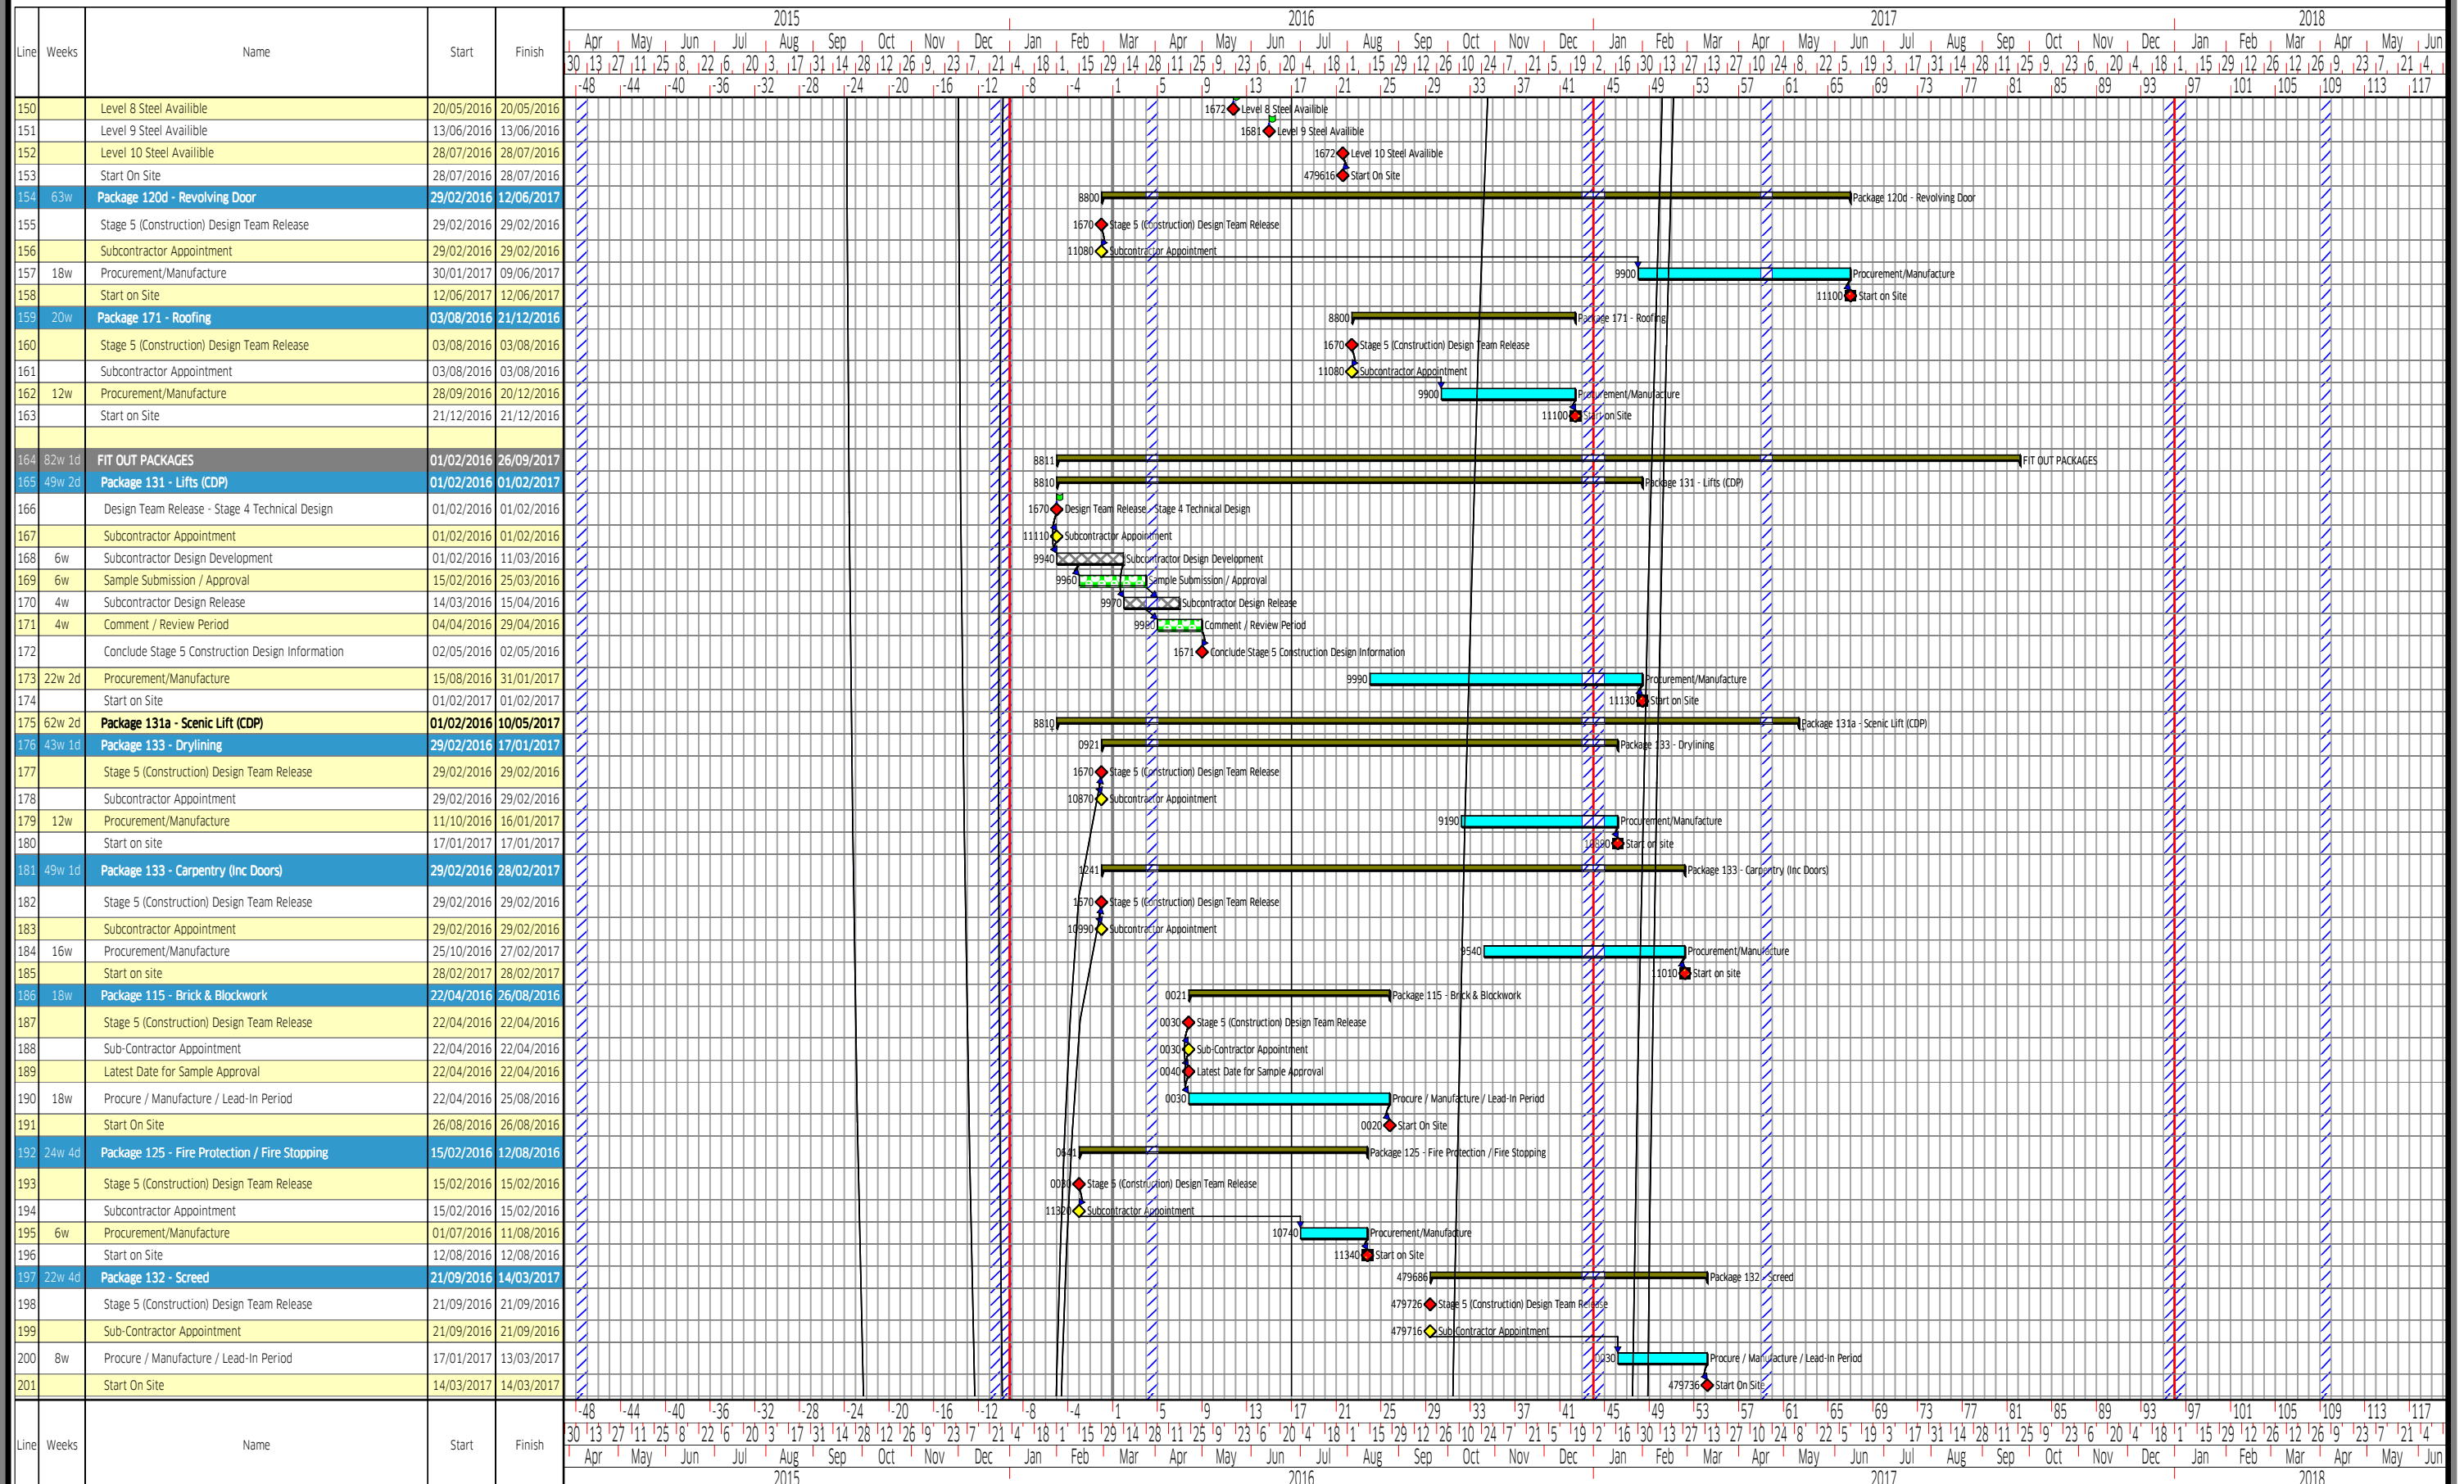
| Line | Weeks | Name | Start | Finish |
|---|---|---|---|---|
| 150 | | Level 8 Steel Availible | 20/05/2016 | 20/05/2016 |
| 151 | | Level 9 Steel Availible | 13/06/2016 | 13/06/2016 |
| 152 | | Level 10 Steel Availible | 28/07/2016 | 28/07/2016 |
| 153 | | Start On Site | 28/07/2016 | 28/07/2016 |
| 154 | 63w | Package 120d - Revolving Door | 29/02/2016 | 12/06/2017 |
| 155 | | Stage 5 (Construction) Design Team Release | 29/02/2016 | 29/02/2016 |
| 156 | | Subcontractor Appointment | 29/02/2016 | 29/02/2016 |
| 157 | 18w | Procurement/Manufacture | 30/01/2017 | 09/06/2017 |
| 158 | | Start on Site | 12/06/2017 | 12/06/2017 |
| 159 | 20w | Package 171 - Roofing | 03/08/2016 | 21/12/2016 |
| 160 | | Stage 5 (Construction) Design Team Release | 03/08/2016 | 03/08/2016 |
| 161 | | Subcontractor Appointment | 03/08/2016 | 03/08/2016 |
| 162 | 12w | Procurement/Manufacture | 28/09/2016 | 20/12/2016 |
| 163 | | Start on Site | 21/12/2016 | 21/12/2016 |
| 164 | 82w 1d | FIT OUT PACKAGES | 01/02/2016 | 26/09/2017 |
| 165 | 49w 2d | Package 131 - Lifts (CDP) | 01/02/2016 | 01/02/2017 |
| 166 | | Design Team Release - Stage 4 Technical Design | 01/02/2016 | 01/02/2016 |
| 167 | | Subcontractor Appointment | 01/02/2016 | 01/02/2016 |
| 168 | 6w | Subcontractor Design Development | 01/02/2016 | 11/03/2016 |
| 169 | 6w | Sample Submission / Approval | 15/02/2016 | 25/03/2016 |
| 170 | 4w | Subcontractor Design Release | 14/03/2016 | 15/04/2016 |
| 171 | 4w | Comment / Review Period | 04/04/2016 | 29/04/2016 |
| 172 | | Conclude Stage 5 Construction Design Information | 02/05/2016 | 02/05/2016 |
| 173 | 22w 2d | Procurement/Manufacture | 15/08/2016 | 31/01/2017 |
| 174 | | Start on Site | 01/02/2017 | 01/02/2017 |
| 175 | 62w 2d | Package 131a - Scenic Lift (CDP) | 01/02/2016 | 10/05/2017 |
| 176 | 43w 1d | Package 133 - Drylining | 29/02/2016 | 17/01/2017 |
| 177 | | Stage 5 (Construction) Design Team Release | 29/02/2016 | 29/02/2016 |
| 178 | | Subcontractor Appointment | 29/02/2016 | 29/02/2016 |
| 179 | 12w | Procurement/Manufacture | 11/10/2016 | 16/01/2017 |
| 180 | | Start on site | 17/01/2017 | 17/01/2017 |
| 181 | 49w 1d | Package 133 - Carpentry (Inc Doors) | 29/02/2016 | 28/02/2017 |
| 182 | | Stage 5 (Construction) Design Team Release | 29/02/2016 | 29/02/2016 |
| 183 | | Subcontractor Appointment | 29/02/2016 | 29/02/2016 |
| 184 | 16w | Procurement/Manufacture | 25/10/2016 | 27/02/2017 |
| 185 | | Start on site | 28/02/2017 | 28/02/2017 |
| 186 | 18w | Package 115 - Brick & Blockwork | 22/04/2016 | 26/08/2016 |
| 187 | | Stage 5 (Construction) Design Team Release | 22/04/2016 | 22/04/2016 |
| 188 | | Sub-Contractor Appointment | 22/04/2016 | 22/04/2016 |
| 189 | | Latest Date for Sample Approval | 22/04/2016 | 22/04/2016 |
| 190 | 18w | Procure / Manufacture / Lead-In Period | 22/04/2016 | 25/08/2016 |
| 191 | | Start On Site | 26/08/2016 | 26/08/2016 |
| 192 | 24w 4d | Package 125 - Fire Protection / Fire Stopping | 15/02/2016 | 12/08/2016 |
| 193 | | Stage 5 (Construction) Design Team Release | 15/02/2016 | 15/02/2016 |
| 194 | | Subcontractor Appointment | 15/02/2016 | 15/02/2016 |
| 195 | 6w | Procurement/Manufacture | 01/07/2016 | 11/08/2016 |
| 196 | | Start on Site | 12/08/2016 | 12/08/2016 |
| 197 | 22w 4d | Package 132 - Screed | 21/09/2016 | 14/03/2017 |
| 198 | | Stage 5 (Construction) Design Team Release | 21/09/2016 | 21/09/2016 |
| 199 | | Sub-Contractor Appointment | 21/09/2016 | 21/09/2016 |
| 200 | 8w | Procure / Manufacture / Lead-In Period | 17/01/2017 | 13/03/2017 |
| 201 | | Start On Site | 14/03/2017 | 14/03/2017 |

2015 2016 2017 2018
Apr May Jun Jul Aug Sep Oct Nov Dec Jan Feb Mar Apr May Jun Jul Aug Sep Oct Nov Dec Jan Feb Mar Apr May Jun Jul Aug Sep Oct Nov Dec Jan Feb Mar Apr May Jun
-48 -44 -40 -36 -32 -28 -24 -20 -16 -12 -8 -4 1 5 9 13 17 21 25 29 33 37 41 45 49 53 57 61 65 69 73 77 81 85 89 93 97 101 105 109 113 117

1672 Level 8 Steel Availible
1681 Level 9 Steel Availible
1672 Level 10 Steel Availible
479616 Start On Site
8800 Package 120d - Revolving Door
1670 Stage 5 (Construction) Design Team Release
11080 Subcontractor Appointment
9900 Procurement/Manufacture
11100 Start on Site
8800 Package 171 - Roofing
1670 Stage 5 (Construction) Design Team Release
11080 Subcontractor Appointment
9900 Procurement/Manufacture
11100 Start on Site
8811 FIT OUT PACKAGES
8810 Package 131 - Lifts (CDP)
1670 Design Team Release - Stage 4 Technical Design
11110 Subcontractor Appointment
9940 Subcontractor Design Development
9960 Sample Submission / Approval
9970 Subcontractor Design Release
9980 Comment / Review Period
1671 Conclude Stage 5 Construction Design Information
9990 Procurement/Manufacture
11130 Start on Site
8810 Package 131a - Scenic Lift (CDP)
0921 Package 133 - Drylining
1670 Stage 5 (Construction) Design Team Release
10870 Subcontractor Appointment
9190 Procurement/Manufacture
10980 Start on site
1241 Package 133 - Carpentry (Inc Doors)
1670 Stage 5 (Construction) Design Team Release
10990 Subcontractor Appointment
9540 Procurement/Manufacture
11010 Start on site
0021 Package 115 - Brick & Blockwork
0030 Stage 5 (Construction) Design Team Release
0030 Sub-Contractor Appointment
0040 Latest Date for Sample Approval
0030 Procure / Manufacture / Lead-In Period
0020 Start On Site
0641 Package 125 - Fire Protection / Fire Stopping
0030 Stage 5 (Construction) Design Team Release
11320 Subcontractor Appointment
10740 Procurement/Manufacture
11340 Start on Site
479686 Package 132 - Screed
479726 Stage 5 (Construction) Design Team Release
479716 Sub-Contractor Appointment
0030 Procure / Manufacture / Lead-In Period
479736 Start On Site

Line Weeks Name Start Finish